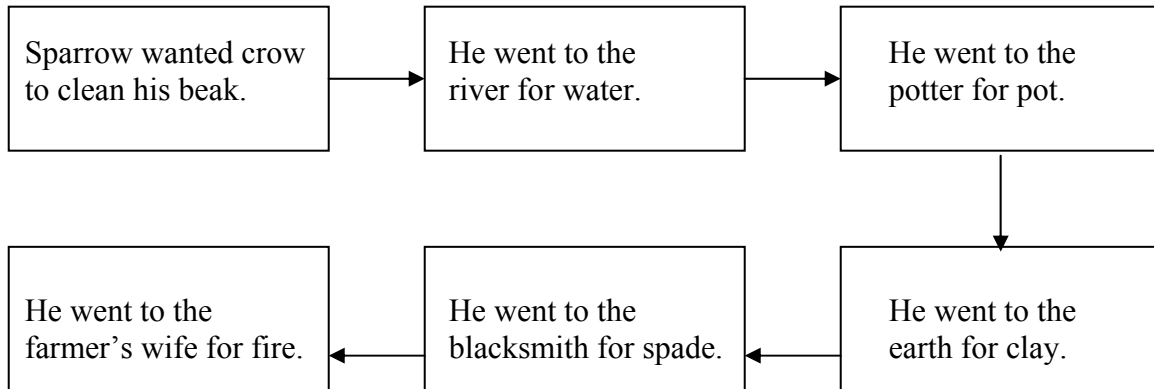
Sparrow wanted crow to clean his beak.

He went to the river for water.

He went to the potter for pot.

He went to the earth for clay.

He went to the blacksmith for spade.

He went to the farmer’s wife for fire.